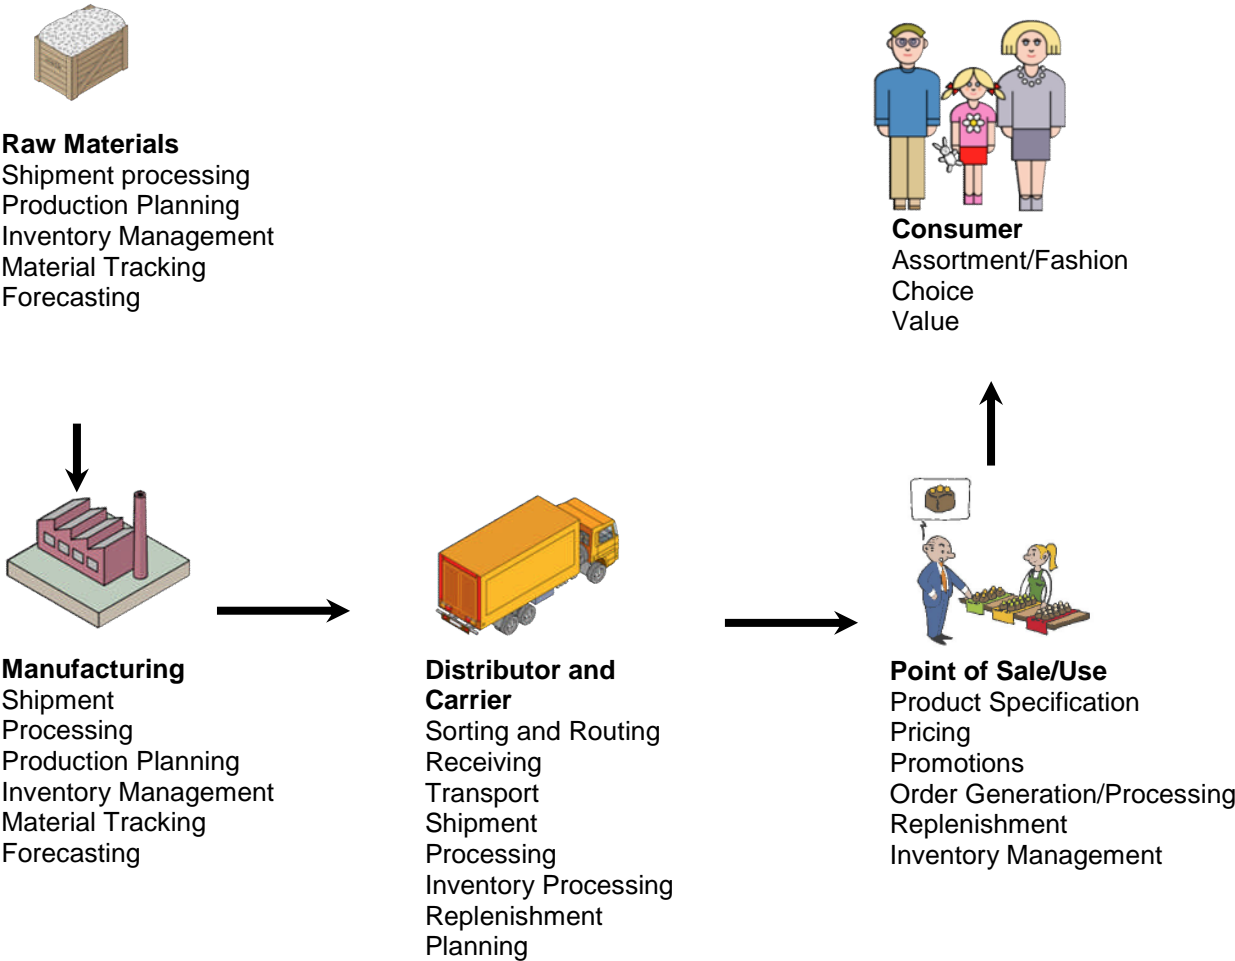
**Raw Materials**
Shipment processing
Production Planning
Inventory Management
Material Tracking
Forecasting

**Consumer**
Assortment/Fashion
Choice
Value

**Manufacturing**
Shipment
Processing
Production Planning
Inventory Management
Material Tracking
Forecasting

**Distributor and Carrier**
Sorting and Routing
Receiving
Transport
Shipment
Processing
Inventory Processing
Replenishment
Planning

**Point of Sale/Use**
Product Specification
Pricing
Promotions
Order Generation/Processing
Replenishment
Inventory Management